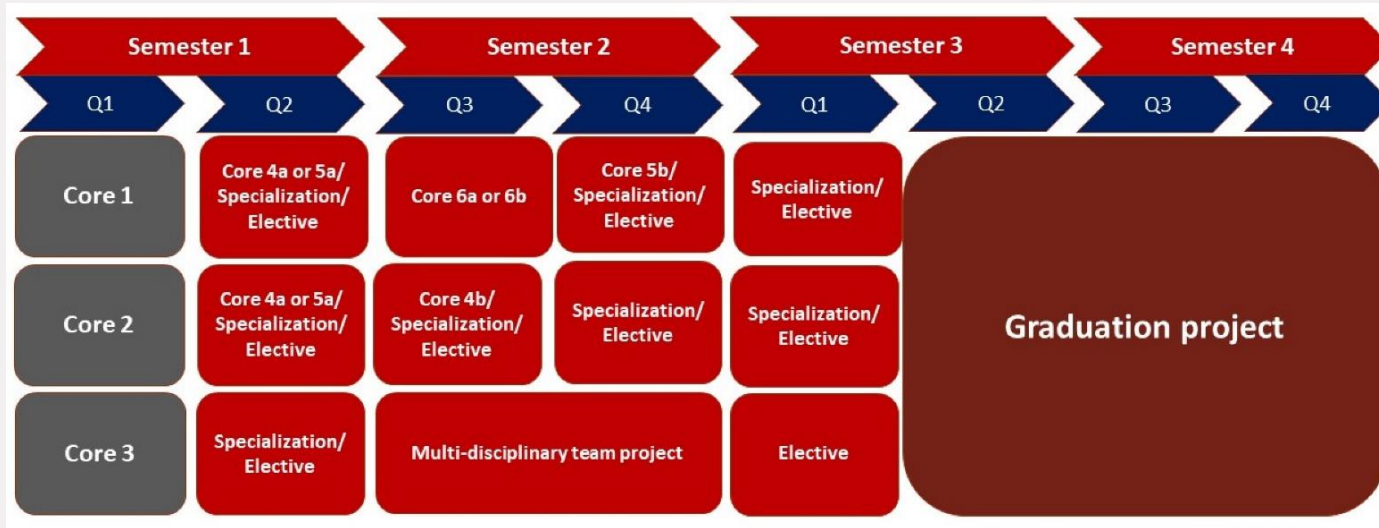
Semester 1

Q1

Q2

Semester 2

Q3

Q4

Semester 3

Q1

Q2

Semester 4

Q3

Q4

Core 1

Core 4a or 5a/ Specialization/ Elective

Core 6a or 6b

Core 5b/ Specialization/ Elective

Specialization/ Elective

Core 2

Core 4a or 5a/ Specialization/ Elective

Core 4b/ Specialization/ Elective

Specialization/ Elective

Specialization/ Elective

Graduation project

Core 3

Specialization/ Elective

Multi-disciplinary team project

Elective